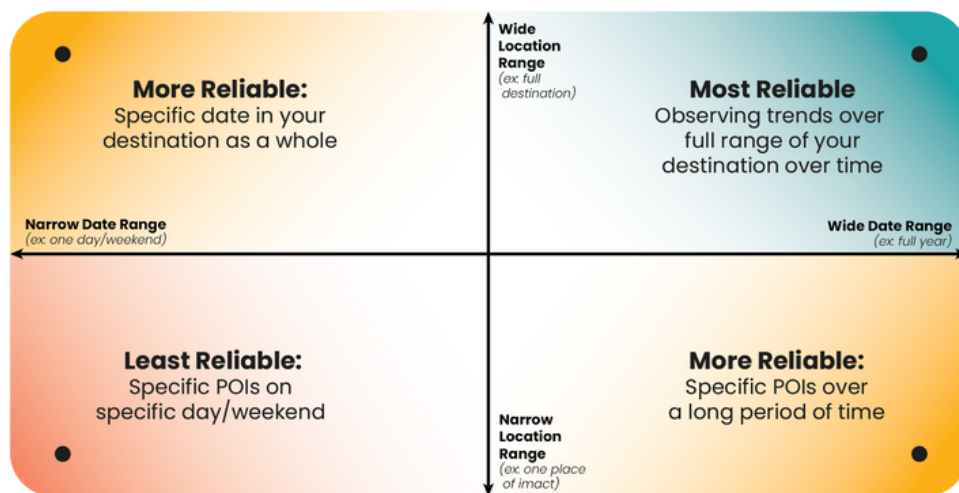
Wide Location Range
(ex: full destination)

More Reliable:
Specific date in your destination as a whole

Most Reliable
Observing trends over full range of your destination over time

Narrow Date Range
(ex: one day/weekend)

Wide Date Range
(ex: full year)

Least Reliable:
Specific POIs on specific day/weekend

More Reliable:
Specific POIs over a long period of time

Narrow Location Range
(ex: one place of imact)